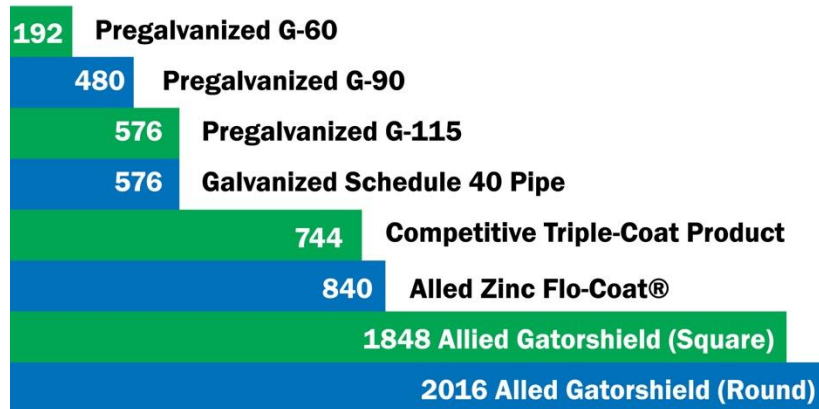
192 Pregalvanized G-60
480 Pregalvanized G-90
576 Pregalvanized G-115
576 Galvanized Schedule 40 Pipe
744 Competitive Triple-Coat Product
840 Alled Zinc Flo-Coat®
1848 Allied Gatorshield (Square)
2016 Alled Gatorshield (Round)